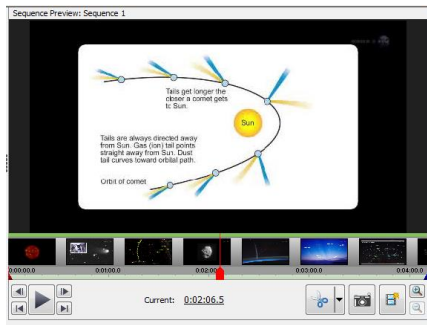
Sequence Preview: Sequence 1

Tails get longer the closer a comet gets to Sun.

Sun

Tails are always directed away from Sun. Gas (ion) tail points straight away from Sun. Dust tail curves toward orbital path.

Orbit of comet

0:00:00.0
0:01:00.0
0:02:00.0
0:03:00.0
0:04:00.0

Current: 0:02:06.5